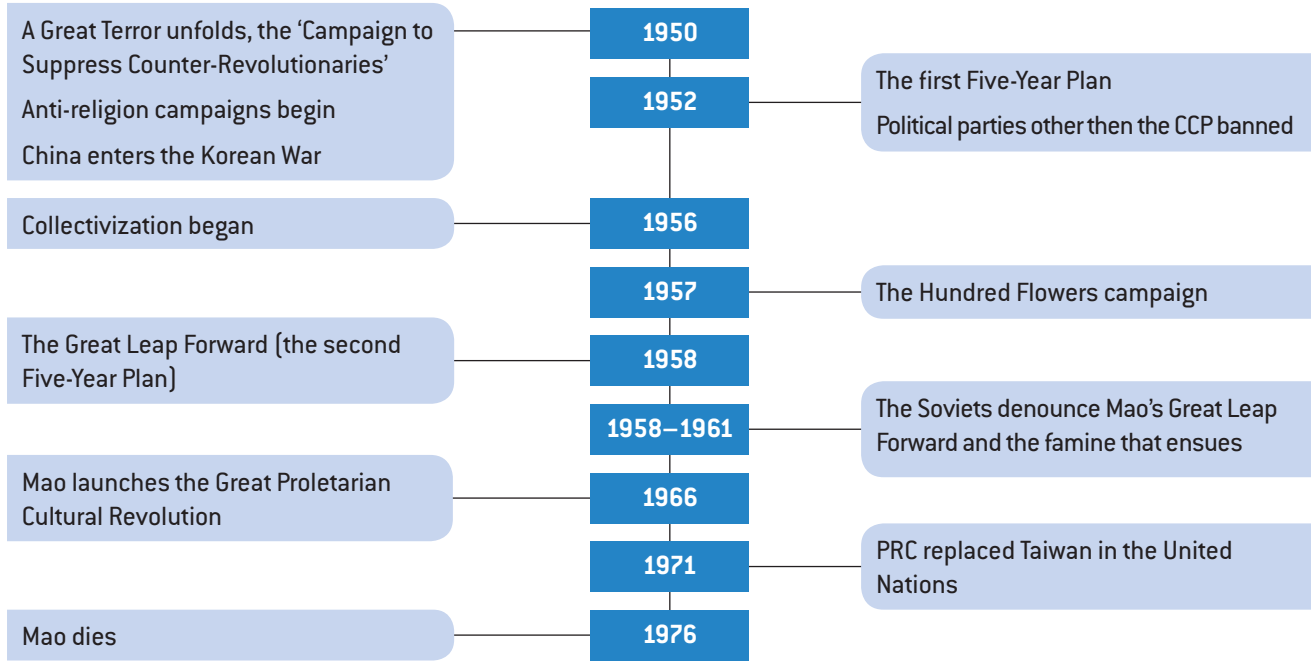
1950
A Great Terror unfolds, the ‘Campaign to Suppress Counter-Revolutionaries’

Anti-religion campaigns begin

China enters the Korean War

1952
The first Five-Year Plan

Political parties other then the CCP banned

1956
Collectivization began

1957
The Hundred Flowers campaign

1958
The Great Leap Forward (the second Five-Year Plan)

1958–1961
The Soviets denounce Mao’s Great Leap Forward and the famine that ensues

1966
Mao launches the Great Proletarian Cultural Revolution

1971
PRC replaced Taiwan in the United Nations

1976
Mao dies